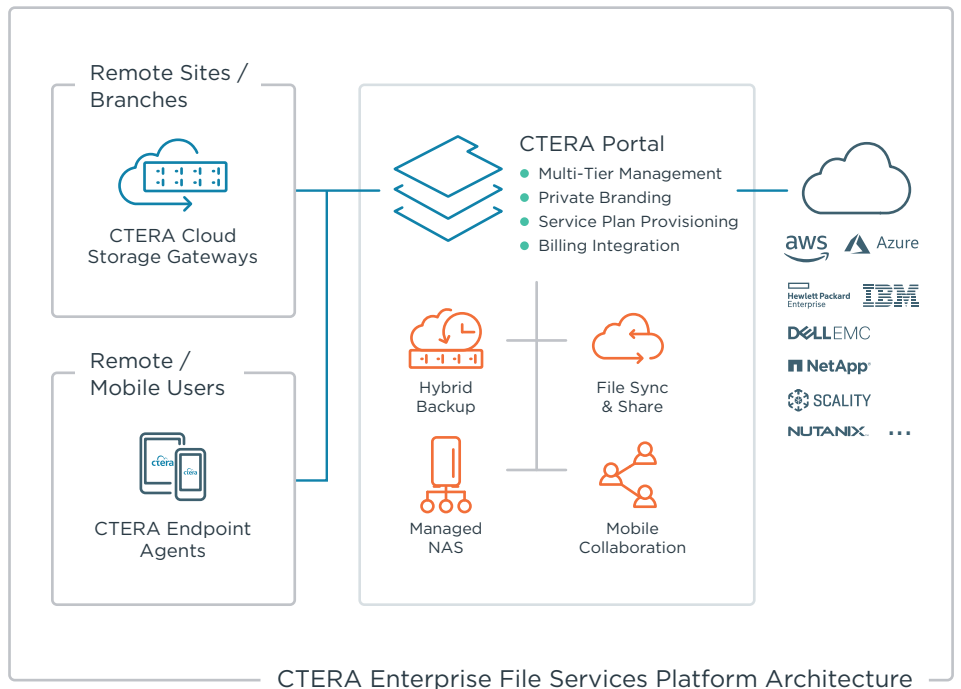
Remote Sites / Branches

CTERA Cloud Storage Gateways

Remote / Mobile Users

ctera

ctera

CTERA Endpoint Agents

CTERA Portal

- Multi-Tier Management
- Private Branding
- Service Plan Provisioning
- Billing Integration

Hybrid Backup

File Sync & Share

Managed NAS

Mobile Collaboration

aws

Azure

Hewlett Packard Enterprise

IBM

DELLEMC

NetApp

SCALITY

NUTANIX

...

CTERA Enterprise File Services Platform Architecture